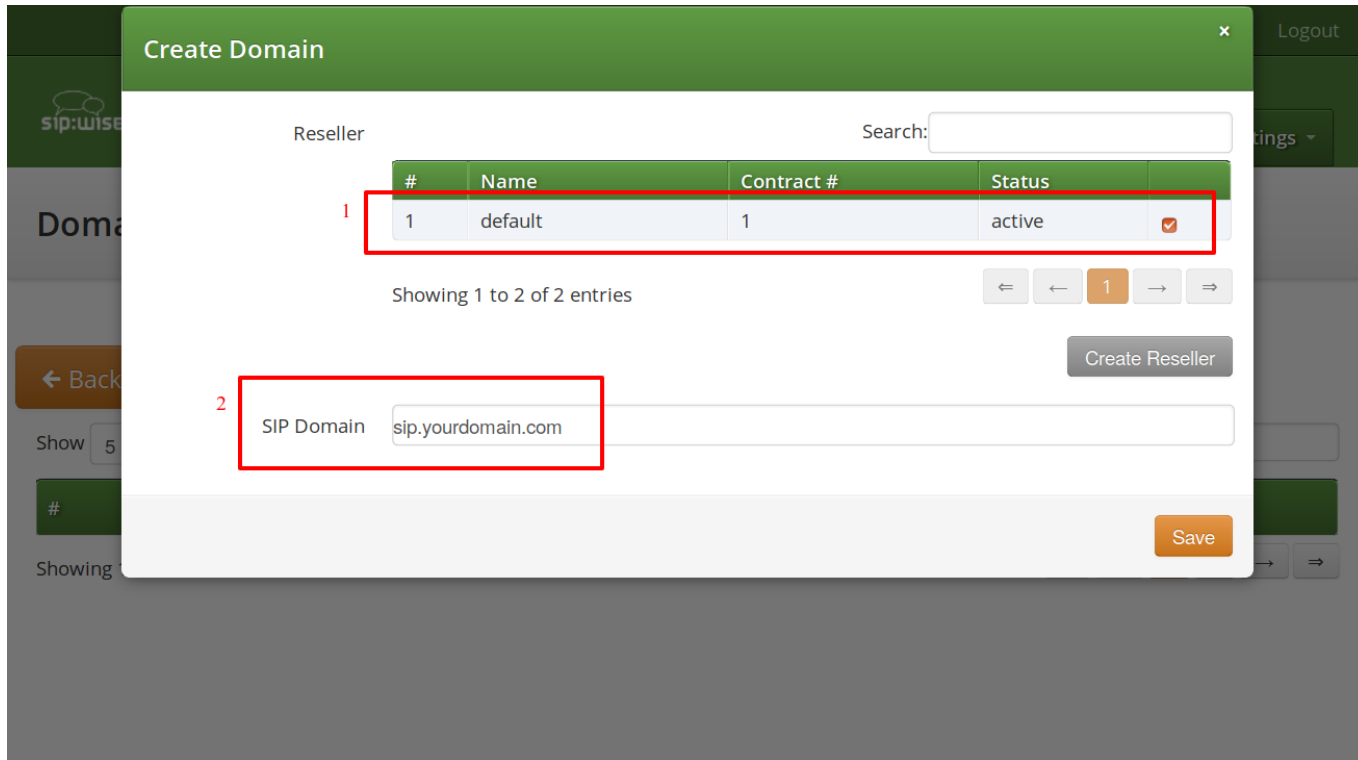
Logout

sip:wise

tings

Doma

Back

Show 5

#

Showing

Create Domain

×

Reseller

Search:

| # | Name | Contract # | Status | |
|---|---|---|---|---|
| 1 | default | 1 | active | ☑ |

1

Showing 1 to 2 of 2 entries

⇐ ← 1 → ⇒

Create Reseller

2

SIP Domain

sip.yourdomain.com

Save

→ ⇒